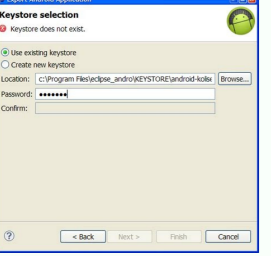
Export Android Application

Keystore selection

Keystore does not exist.

Use existing keystore

Create new keystore

Location: C:\Program Files\eclipse_andro\KEYSTORE\android-kolise

Browse...

Password: •••••••

Confirm:

?

< Back

Next >

Finish

Cancel